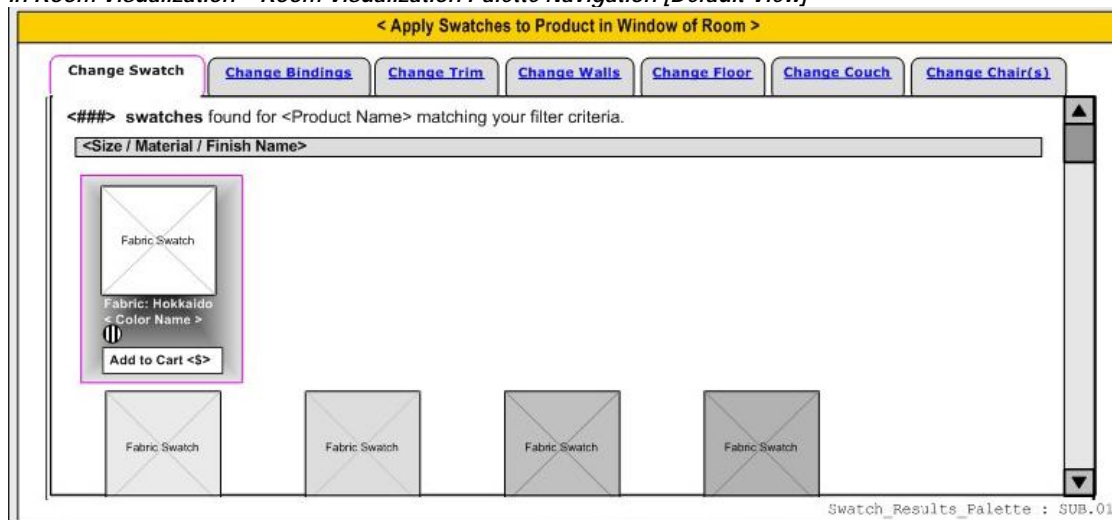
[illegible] Room Visualization - Room Visualization Palette Navigation [Default View]

< Apply Swatches to Product in Window of Room >

Change Swatch | Change Bindings | Change Trim | Change Walls | Change Floor | Change Couch | Change Chair(s)

<###> swatches found for <Product Name> matching your filter criteria.

<Size / Material / Finish Name>

Fabric Swatch

Fabric: Hokkaido
< Color Name >

Add to Cart <$>

Fabric Swatch

Fabric Swatch

Fabric Swatch

Fabric Swatch

Swatch_Results_Palette : SUB.01